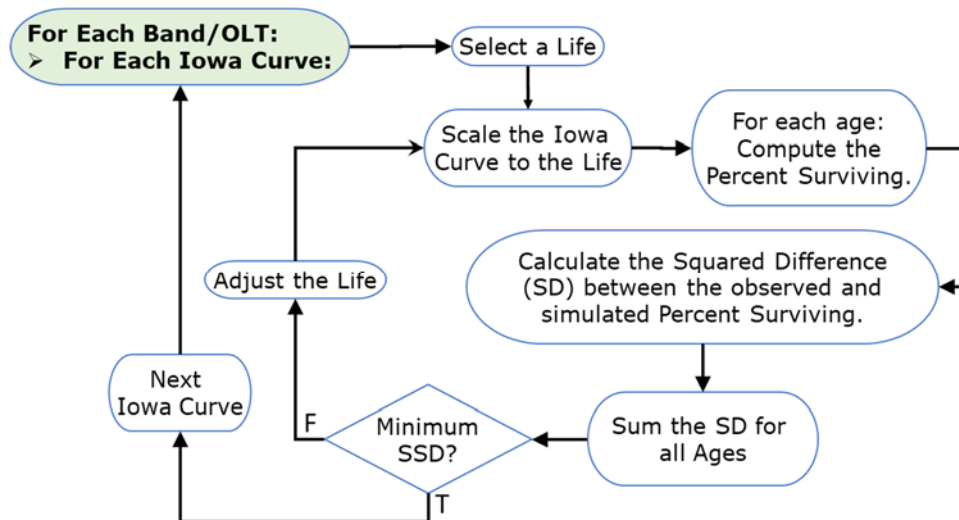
For Each Band/OLT:
➢ For Each Iowa Curve:

Select a Life

Scale the Iowa Curve to the Life

For each age: Compute the Percent Surviving.

Adjust the Life

Calculate the Squared Difference (SD) between the observed and simulated Percent Surviving.

Next Iowa Curve

F

Minimum SSD?

Sum the SD for all Ages

T